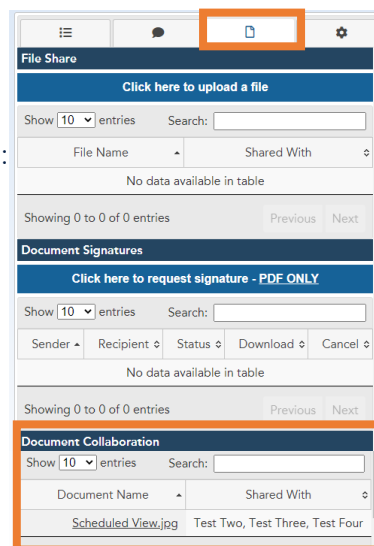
File Share

Click here to upload a file

Show 10 entries Search:

| File Name | Shared With |
|---|---|
| No data available in table | |

Showing 0 to 0 of 0 entries Previous Next

Document Signatures

Click here to request signature - PDF ONLY

Show 10 entries Search:

| Sender | Recipient | Status | Download | Cancel |
|---|---|---|---|---|
| No data available in table | | | | |

Showing 0 to 0 of 0 entries Previous Next

Document Collaboration

Show 10 entries Search:

| Document Name | Shared With |
|---|---|
| Scheduled View.jpg | Test Two, Test Three, Test Four |